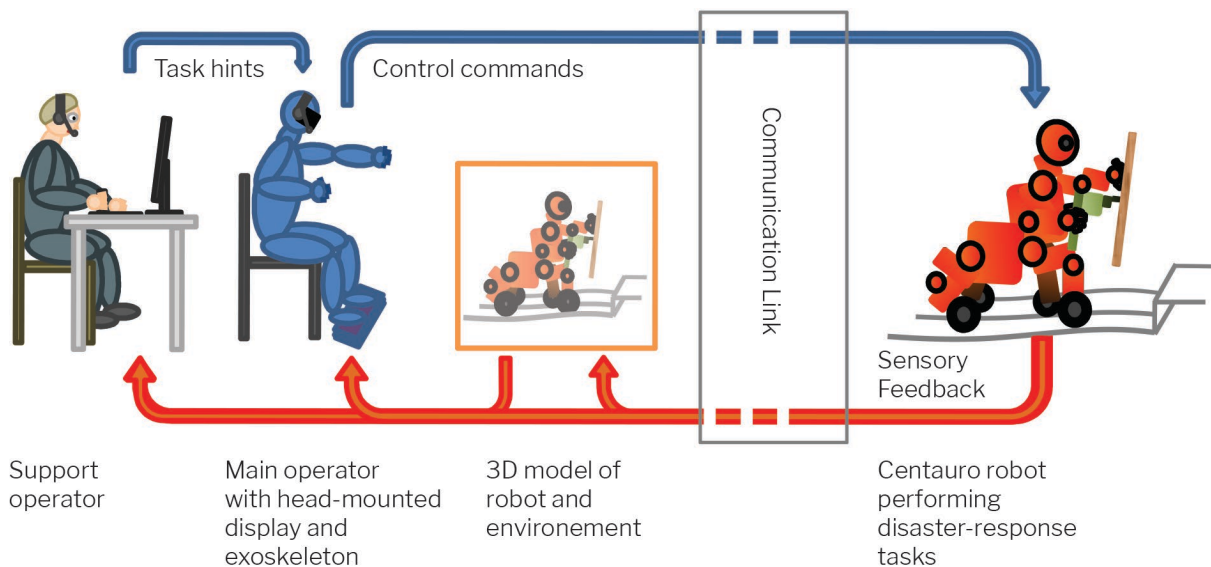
Task hints

Control commands

Communication Link

Sensory Feedback

Support operator

Main operator with head-mounted display and exoskeleton

3D model of robot and environement

Centauro robot performing disaster-response tasks